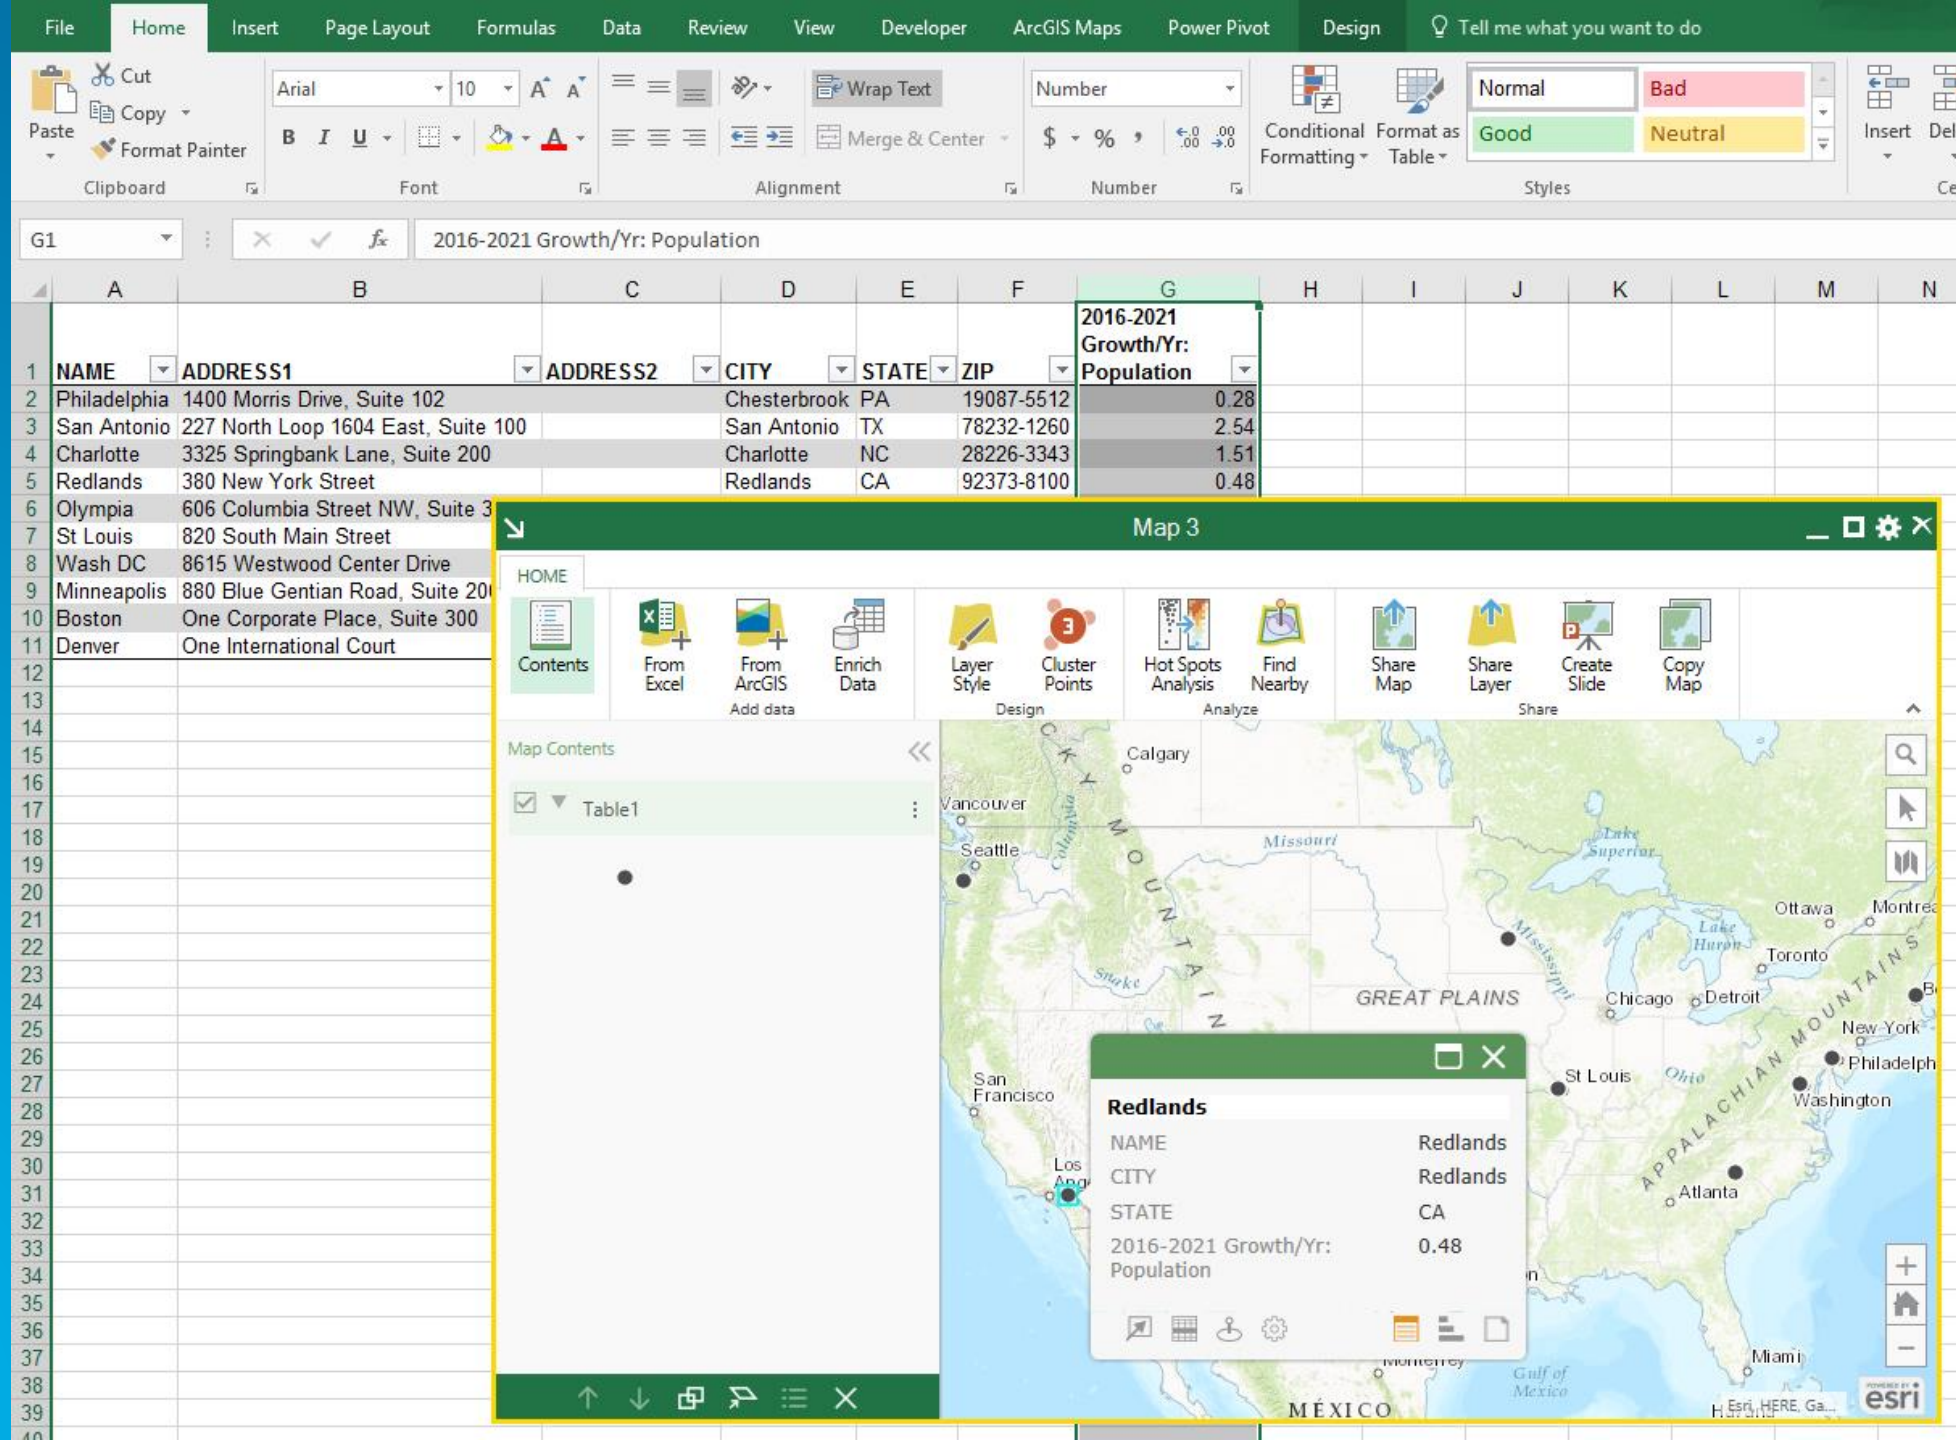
File Home Insert Page Layout Formulas Data Review View Developer ArcGIS Maps Power Pivot Design Tell me what you want to do

Paste Cut Copy Format Painter Clipboard
Arial 10 B I U Font
Wrap Text Merge & Center Alignment
Number $ % , Number
Conditional Formatting Format as Table
Normal Bad Good Neutral
Styles
Insert Del Ce

G1 2016-2021 Growth/Yr: Population

| | A | B | C | D | E | F | G |
|---|---|---|---|---|---|---|---|
| 1 | NAME | ADDRESS1 | ADDRESS2 | CITY | STATE | ZIP | 2016-2021 Growth/Yr: Population |
| 2 | Philadelphia | 1400 Morris Drive, Suite 102 | | Chesterbrook | PA | 19087-5512 | 0.28 |
| 3 | San Antonio | 227 North Loop 1604 East, Suite 100 | | San Antonio | TX | 78232-1260 | 2.54 |
| 4 | Charlotte | 3325 Springbank Lane, Suite 200 | | Charlotte | NC | 28226-3343 | 1.51 |
| 5 | Redlands | 380 New York Street | | Redlands | CA | 92373-8100 | 0.48 |
| 6 | Olympia | 606 Columbia Street NW, Suite 3 | | | | | |
| 7 | St Louis | 820 South Main Street | | | | | |
| 8 | Wash DC | 8615 Westwood Center Drive | | | | | |
| 9 | Minneapolis | 880 Blue Gentian Road, Suite 20 | | | | | |
| 10 | Boston | One Corporate Place, Suite 300 | | | | | |
| 11 | Denver | One International Court | | | | | |

Map 3
HOME
Contents From Excel From ArcGIS Enrich Data Add data Layer Style Cluster Points Design Hot Spots Analysis Find Nearby Analyze Share Map Share Layer Create Slide Copy Map Share
Map Contents
Table1

Calgary Vancouver Seattle Missouri Lake Superior Ottawa Montrea Lake Huron Toronto Snake GREAT PLAINS Chicago Detroit New York Philadelph Washington St Louis Ohio San Francisco Los Ang Atlanta Miami Gulf of Mexico MÉXICO MOUNTAINS APPALACHIAN MOUNTAINS Mississippi Columbia

Redlands
NAME Redlands
CITY Redlands
STATE CA
2016-2021 Growth/Yr: Population 0.48

Esri, HERE, Ga... esri